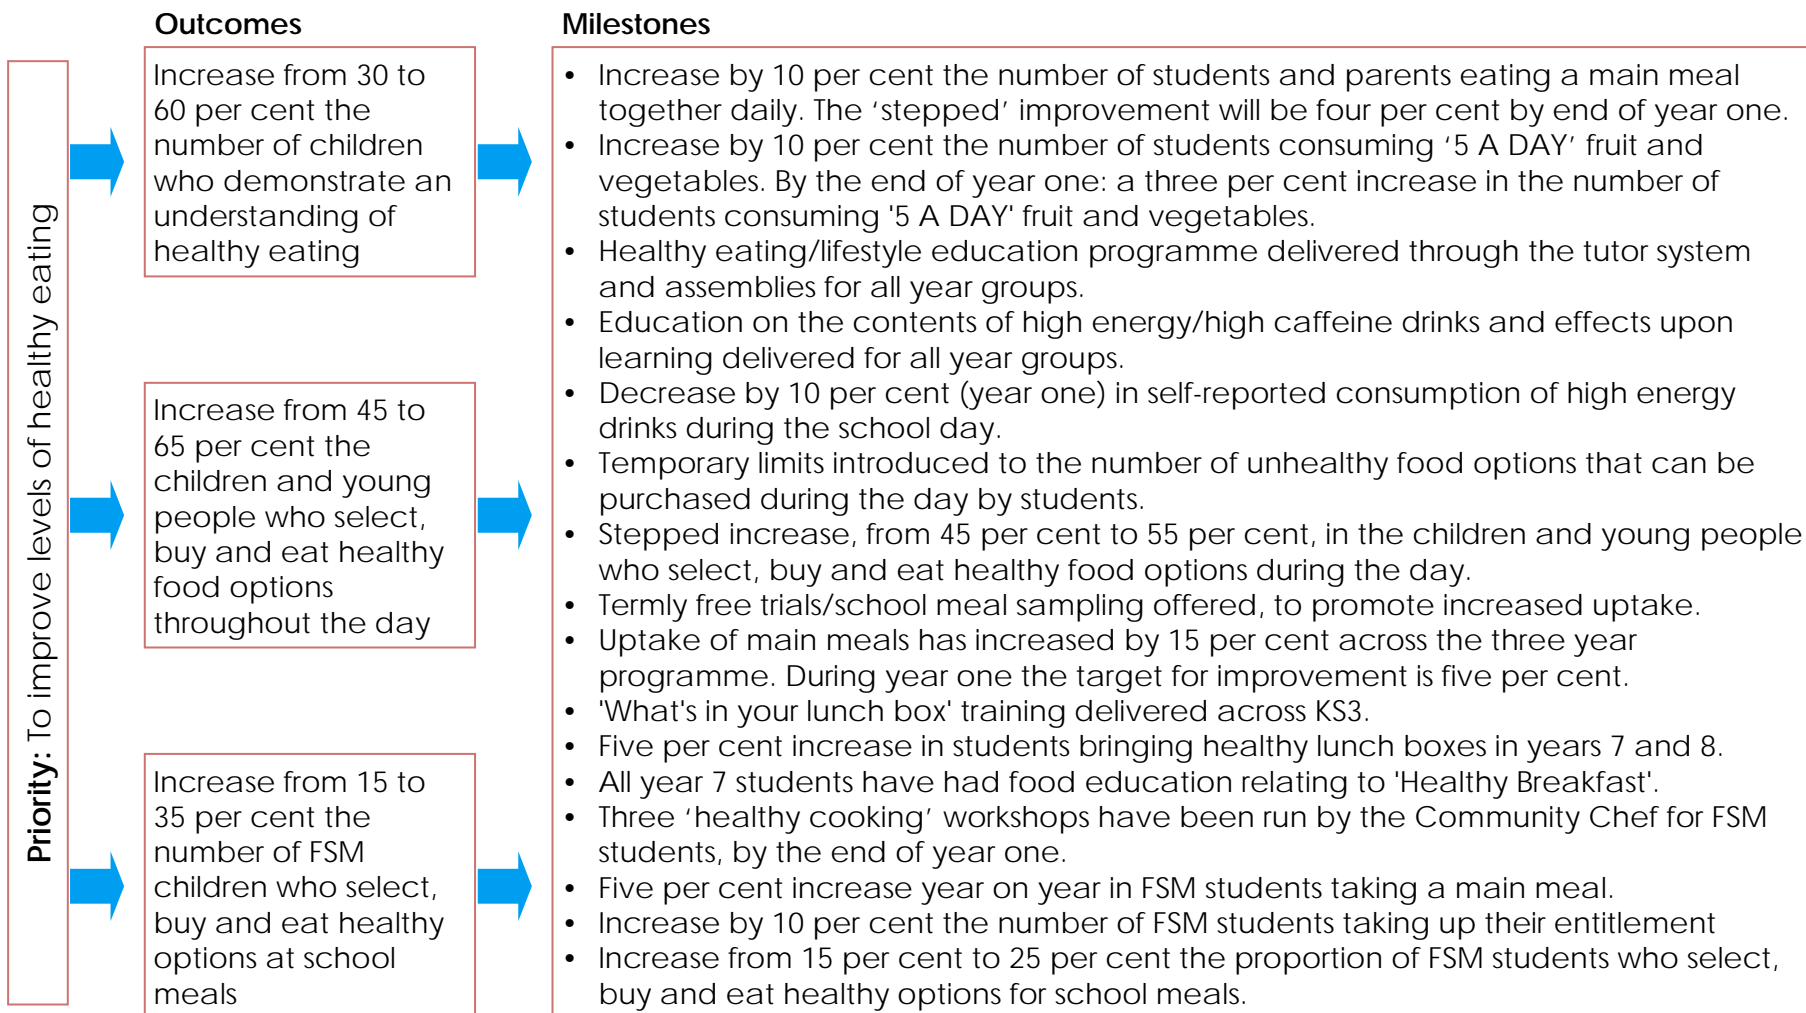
Priority: To improve levels of healthy eating

Outcomes

Increase from 30 to 60 per cent the number of children who demonstrate an understanding of healthy eating

Increase from 45 to 65 per cent the children and young people who select, buy and eat healthy food options throughout the day

Increase from 15 to 35 per cent the number of FSM children who select, buy and eat healthy options at school meals

Milestones

• Increase by 10 per cent the number of students and parents eating a main meal together daily. The ‘stepped’ improvement will be four per cent by end of year one.
• Increase by 10 per cent the number of students consuming ‘5 A DAY’ fruit and vegetables. By the end of year one: a three per cent increase in the number of students consuming '5 A DAY' fruit and vegetables.
• Healthy eating/lifestyle education programme delivered through the tutor system and assemblies for all year groups.
• Education on the contents of high energy/high caffeine drinks and effects upon learning delivered for all year groups.
• Decrease by 10 per cent (year one) in self-reported consumption of high energy drinks during the school day.
• Temporary limits introduced to the number of unhealthy food options that can be purchased during the day by students.
• Stepped increase, from 45 per cent to 55 per cent, in the children and young people who select, buy and eat healthy food options during the day.
• Termly free trials/school meal sampling offered, to promote increased uptake.
• Uptake of main meals has increased by 15 per cent across the three year programme. During year one the target for improvement is five per cent.
• 'What's in your lunch box' training delivered across KS3.
• Five per cent increase in students bringing healthy lunch boxes in years 7 and 8.
• All year 7 students have had food education relating to 'Healthy Breakfast'.
• Three ‘healthy cooking’ workshops have been run by the Community Chef for FSM students, by the end of year one.
• Five per cent increase year on year in FSM students taking a main meal.
• Increase by 10 per cent the number of FSM students taking up their entitlement
• Increase from 15 per cent to 25 per cent the proportion of FSM students who select, buy and eat healthy options for school meals.